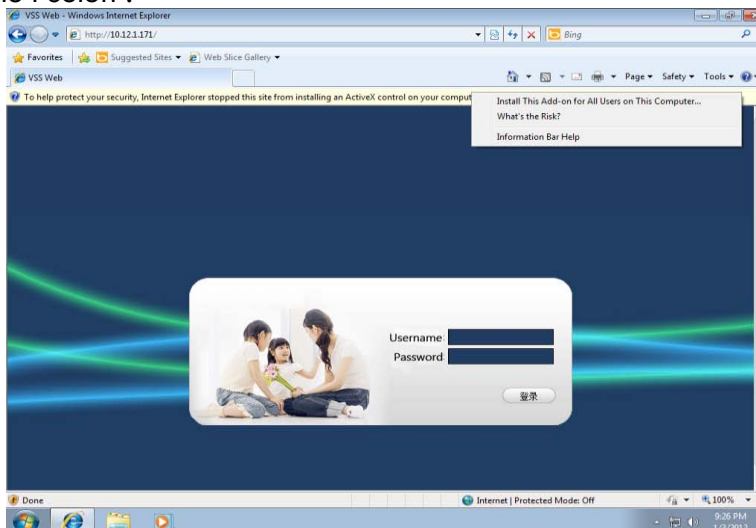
VSS Web - Windows Internet Explorer

http://10.12.1.171/

Bing

Favorites

Suggested Sites ▾

Web Slice Gallery ▾

VSS Web

Page ▾ Safety ▾ Tools ▾

To help protect your security, Internet Explorer stopped this site from installing an ActiveX control on your comput

Install This Add-on for All Users on This Computer...

What's the Risk?

Information Bar Help

Username:

Password:

登录

Done

Internet | Protected Mode: Off

100%

9:26 PM